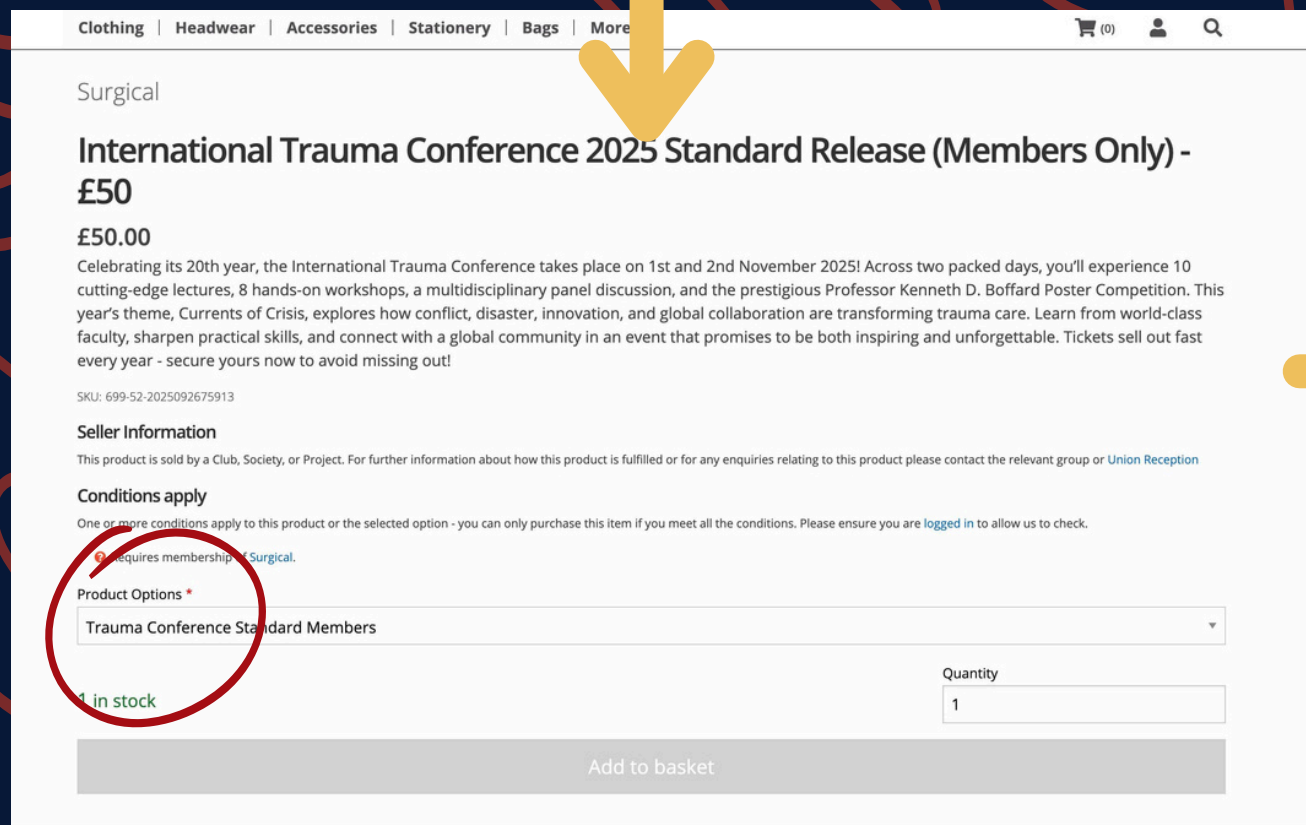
Clothing | Headwear | Accessories | Stationery | Bags | More

(0)

Surgical

International Trauma Conference 2025 Standard Release (Members Only) - £50

£50.00

Celebrating its 20th year, the International Trauma Conference takes place on 1st and 2nd November 2025! Across two packed days, you'll experience 10 cutting-edge lectures, 8 hands-on workshops, a multidisciplinary panel discussion, and the prestigious Professor Kenneth D. Boffard Poster Competition. This year's theme, Currents of Crisis, explores how conflict, disaster, innovation, and global collaboration are transforming trauma care. Learn from world-class faculty, sharpen practical skills, and connect with a global community in an event that promises to be both inspiring and unforgettable. Tickets sell out fast every year - secure yours now to avoid missing out!

SKU: 699-52-2025092675913

Seller Information

This product is sold by a Club, Society, or Project. For further information about how this product is fulfilled or for any enquiries relating to this product please contact the relevant group or Union Reception

Conditions apply

One or more conditions apply to this product or the selected option - you can only purchase this item if you meet all the conditions. Please ensure you are logged in to allow us to check.

Requires membership of Surgical.

Product Options *

Trauma Conference Standard Members

Quantity

1

1 in stock

Add to basket